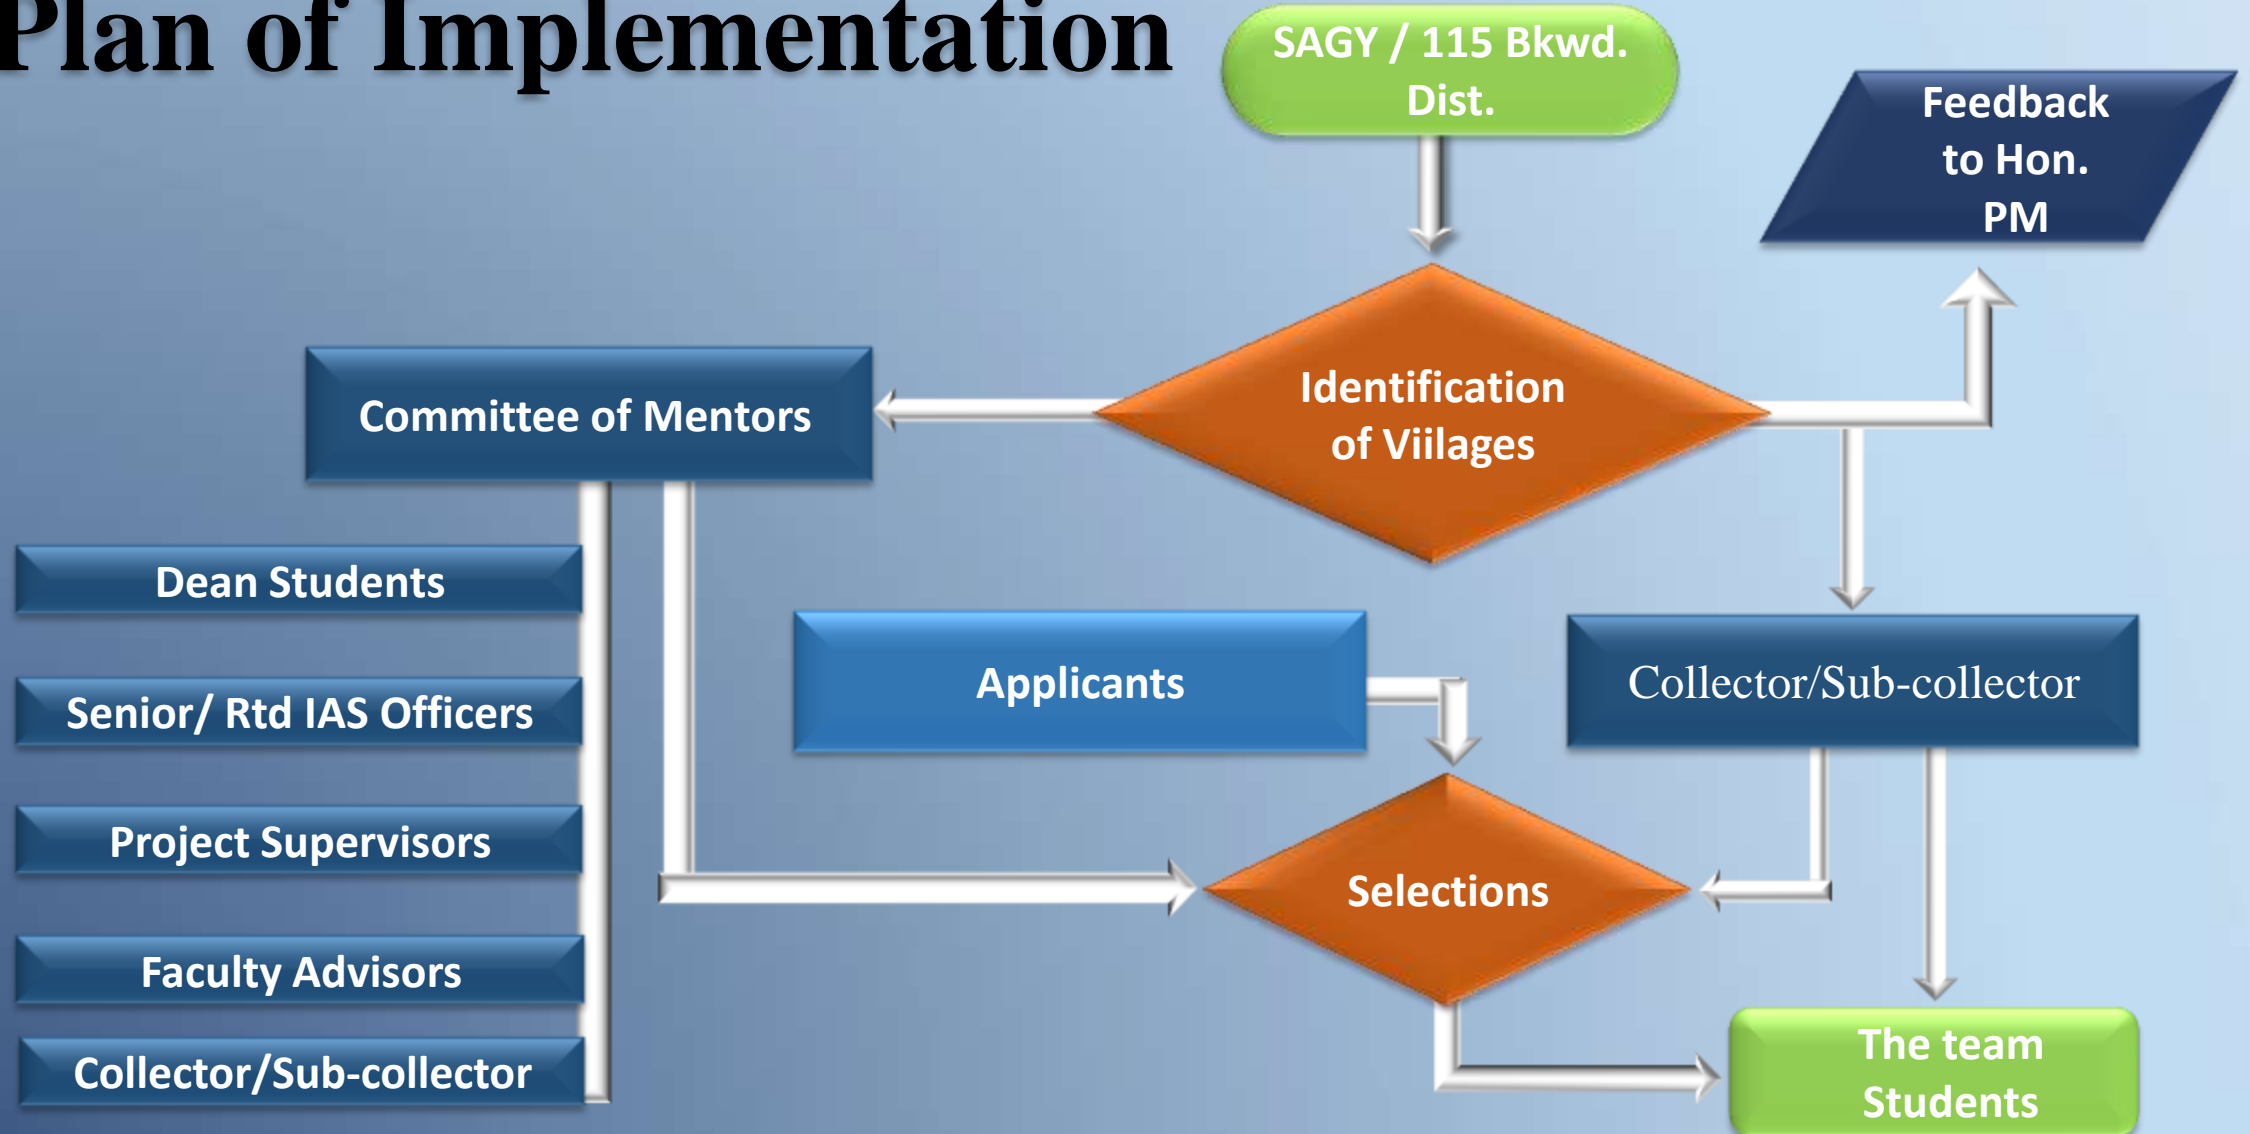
Plan of Implementation

SAGY / 115 Bkwd. Dist.

Feedback to Hon. PM

Identification of Viilages

Committee of Mentors

Dean Students

Senior/ Rtd IAS Officers

Project Supervisors

Faculty Advisors

Collector/Sub-collector

Applicants

Collector/Sub-collector

Selections

The team Students